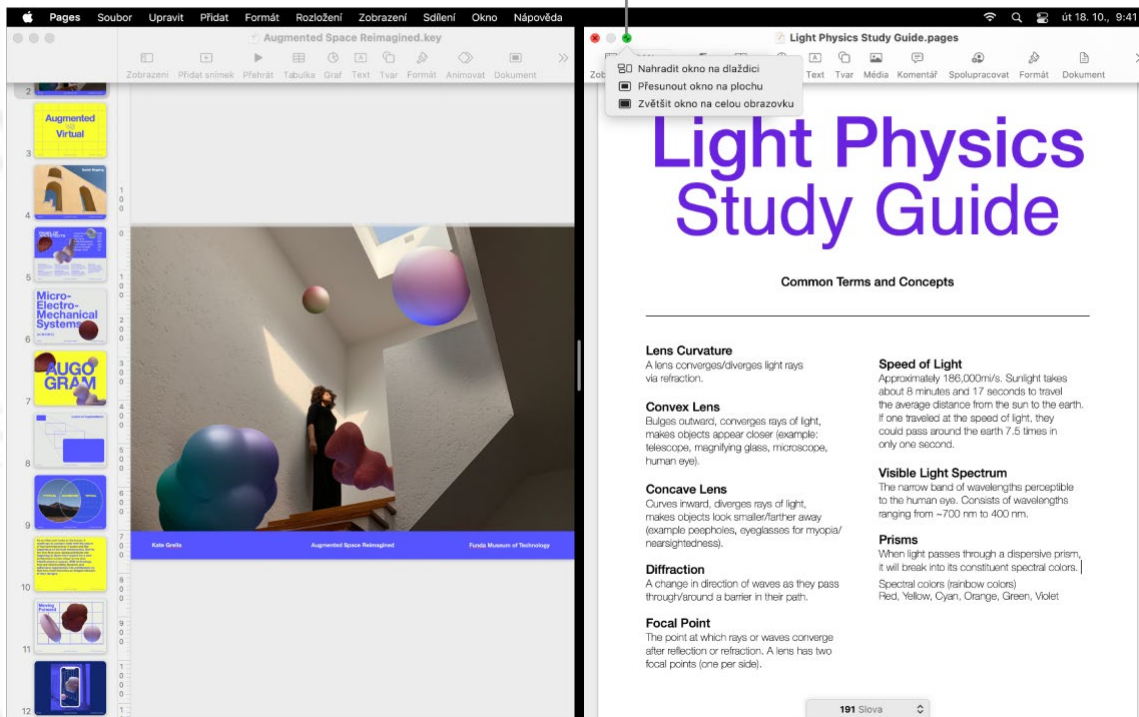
Pages Soubor Upravit Přidat Formát Rozložení Zobrazení Sdílení Okno Nápověda

út 18. 10., 9:41

Augmented Space Reimagined.key

Zobrazení Přidat snímek Přehrát Tabulka Graf Text Tvar Formát Animovat Dokument

2

Augmented Virtual

3

4

5

Micro-Electro-Mechanical Systems

6

AUGO GRAM

7

8

9

10

11

12

Kate Grella Augmented Space Reimagined Funda Museum of Technology

Light Physics Study Guide.pages

Nahradit okno na dlaždici
Přesunout okno na plochu
Zvětšit okno na celou obrazovku

Zob Text Tvar Média Komentář Spolupracovat Formát Dokument

Light Physics Study Guide

Common Terms and Concepts

Lens Curvature
A lens converges/diverges light rays via refraction.

Convex Lens
Bulges outward, converges rays of light, makes objects appear closer (example: telescope, magnifying glass, microscope, human eye).

Concave Lens
Curves inward, diverges rays of light, makes objects look smaller/farther away (example peepholes, eyeglasses for myopia/ nearsightedness).

Diffraction
A change in direction of waves as they pass through/around a barrier in their path.

Focal Point
The point at which rays or waves converge after reflection or refraction. A lens has two focal points (one per side).

Speed of Light
Approximately 186,000mi/s. Sunlight takes about 8 minutes and 17 seconds to travel the average distance from the sun to the earth. If one traveled at the speed of light, they could pass around the earth 7.5 times in only one second.

Visible Light Spectrum
The narrow band of wavelengths perceptible to the human eye. Consists of wavelengths ranging from ~700 nm to 400 nm.

Prisms
When light passes through a dispersive prism, it will break into its constituent spectral colors.
Spectral colors (rainbow colors)
Red, Yellow, Cyan, Orange, Green, Violet

191 Slova